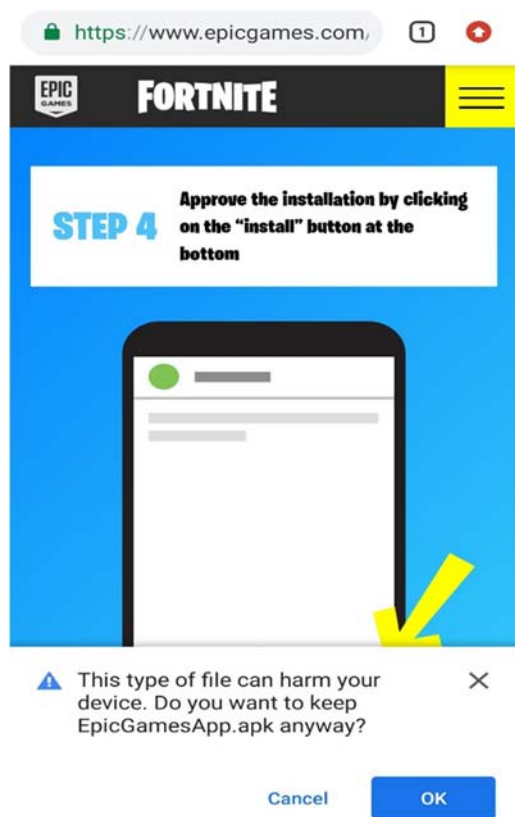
https://www.epicgames.com/

1

EPIC GAMES

FORTNITE

STEP 4

Approve the installation by clicking on the "install" button at the bottom

This type of file can harm your device. Do you want to keep EpicGamesApp.apk anyway?

Cancel

OK